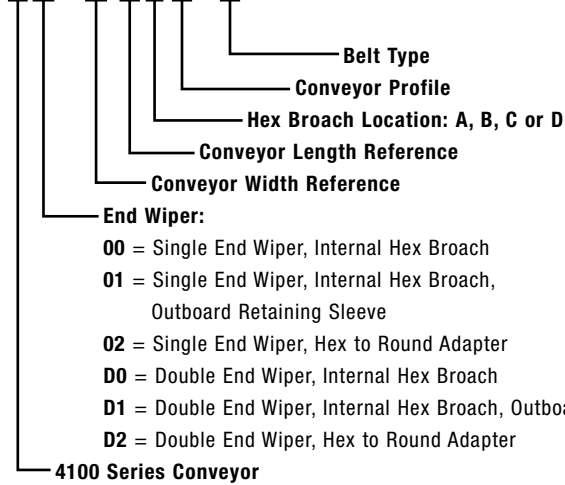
Belt Type
Conveyor Profile
Hex Broach Location: A, B, C or D
Conveyor Length Reference
Conveyor Width Reference
End Wiper:
00 = Single End Wiper, Internal Hex Broach
01 = Single End Wiper, Internal Hex Broach, Outboard Retaining Sleeve
02 = Single End Wiper, Hex to Round Adapter
D0 = Double End Wiper, Internal Hex Broach
D1 = Double End Wiper, Internal Hex Broach, Outboa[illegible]
D2 = Double End Wiper, Hex to Round Adapter
4100 Series Conveyor